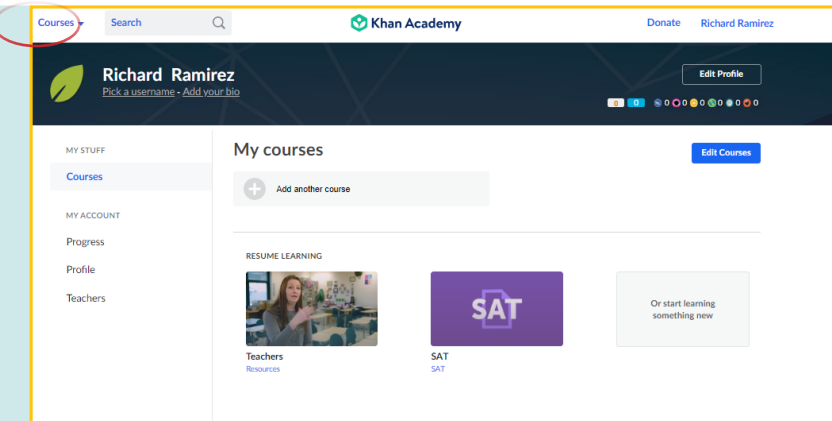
Courses Search Khan Academy Donate Richard Ramirez

Richard Ramirez
Pick a username - Add your bio

Edit Profile

0 0 0 0 0 0 0 0 0

MY STUFF
Courses

MY ACCOUNT
Progress
Profile
Teachers

My courses

Edit Courses

Add another course

RESUME LEARNING

Teachers
Resources

SAT
SAT
SAT

Or start learning something new